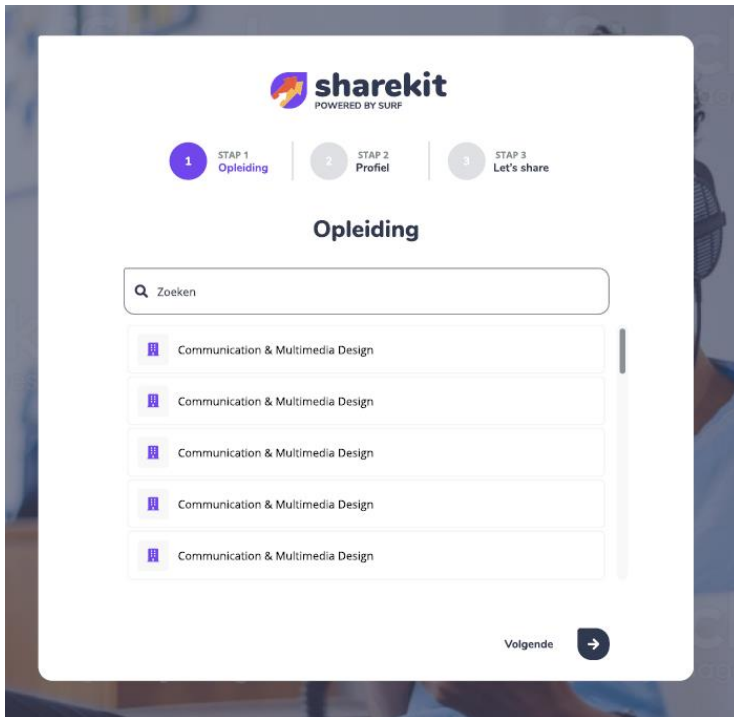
sharekit
POWERED BY SURF

1 STAP 1 Opleiding
2 STAP 2 Profiel
3 STAP 3 Let's share

Opleiding

Zoeken

Communication & Multimedia Design
Communication & Multimedia Design
Communication & Multimedia Design
Communication & Multimedia Design
Communication & Multimedia Design

Volgende